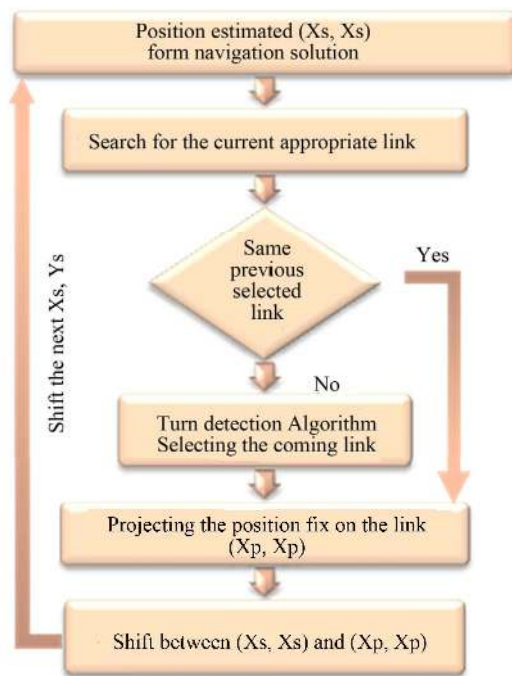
Position estimated (Xs, Xs) form navigation solution

Search for the current appropriate link

Same previous selected link

Yes

No

Turn detection Algorithm Selecting the coming link

Projecting the position fix on the link (Xp, Xp)

Shift between (Xs, Xs) and (Xp, Xp)

Shift the next Xs, Ys